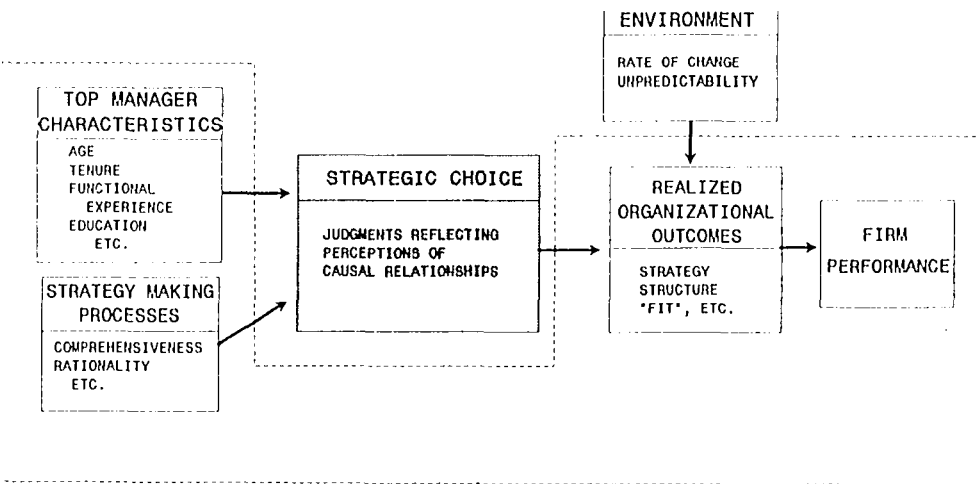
ENVIRONMENT

RATE OF CHANGE
UNPREDICTABILITY

TOP MANAGER CHARACTERISTICS

AGE
TENURE
FUNCTIONAL EXPERIENCE
EDUCATION
ETC.

STRATEGY MAKING PROCESSES

COMPREHENSIVENESS
RATIONALITY
ETC.

STRATEGIC CHOICE

JUDGMENTS REFLECTING PERCEPTIONS OF CAUSAL RELATIONSHIPS

REALIZED ORGANIZATIONAL OUTCOMES

STRATEGY
STRUCTURE
'FIT', ETC.

FIRM PERFORMANCE